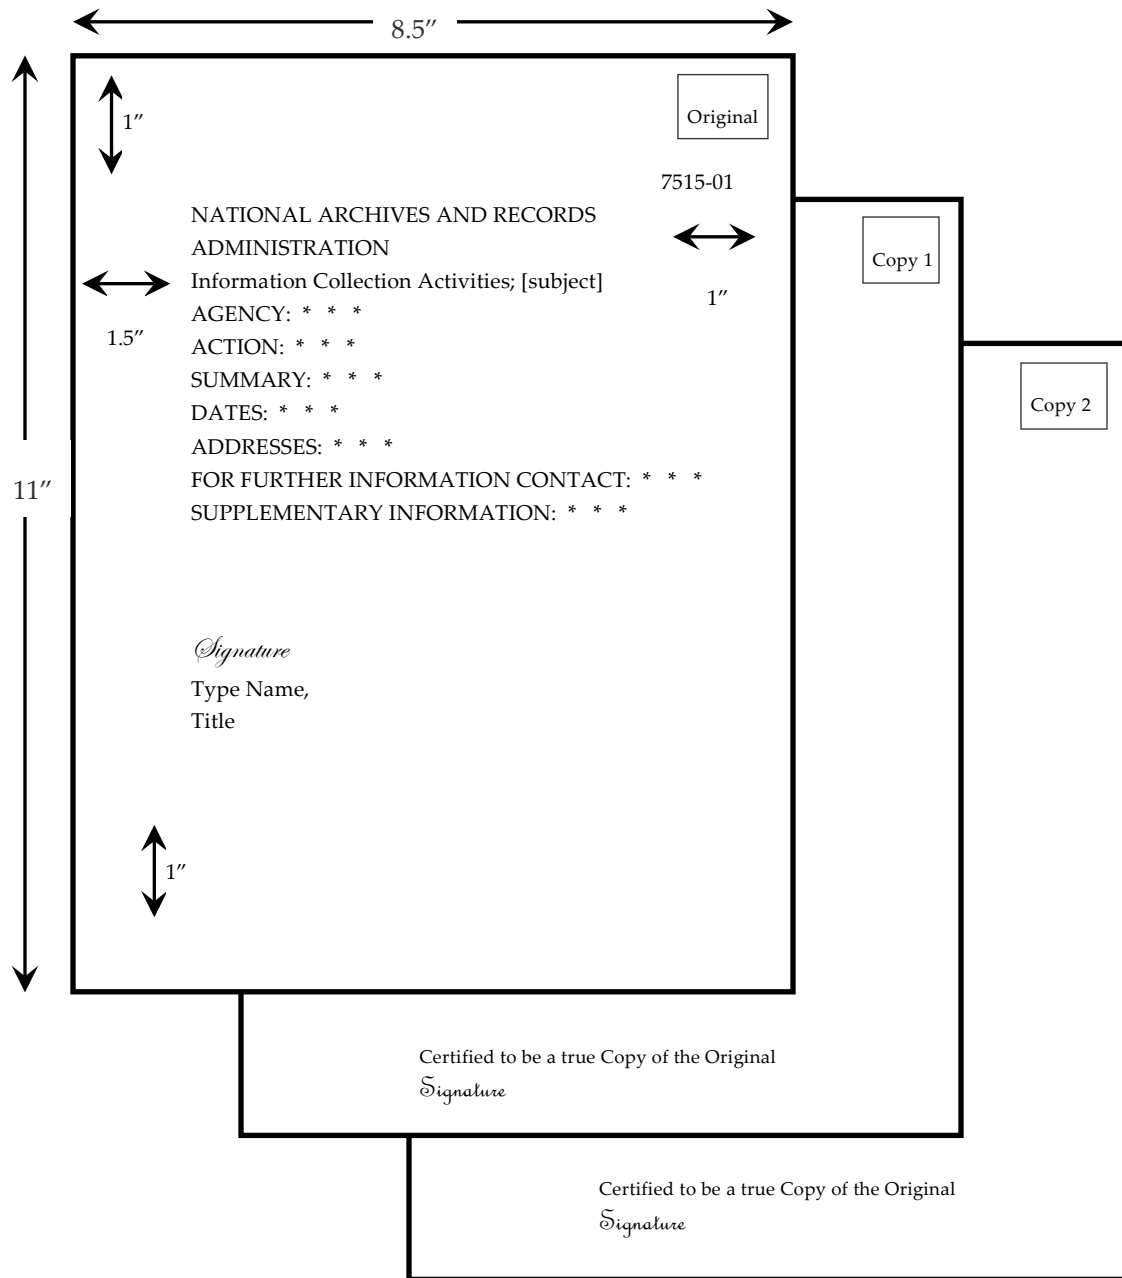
8.5″

1″

Original

7515-01

Copy 1

NATIONAL ARCHIVES AND RECORDS ADMINISTRATION
Information Collection Activities; [subject]
AGENCY: * * *
ACTION: * * *
SUMMARY: * * *
DATES: * * *
ADDRESSES: * * *
FOR FURTHER INFORMATION CONTACT: * * *
SUPPLEMENTARY INFORMATION: * * *

1″

1.5″

Copy 2

11″

Signature
Type Name,
Title

1″

Certified to be a true Copy of the Original
Signature

Certified to be a true Copy of the Original
Signature